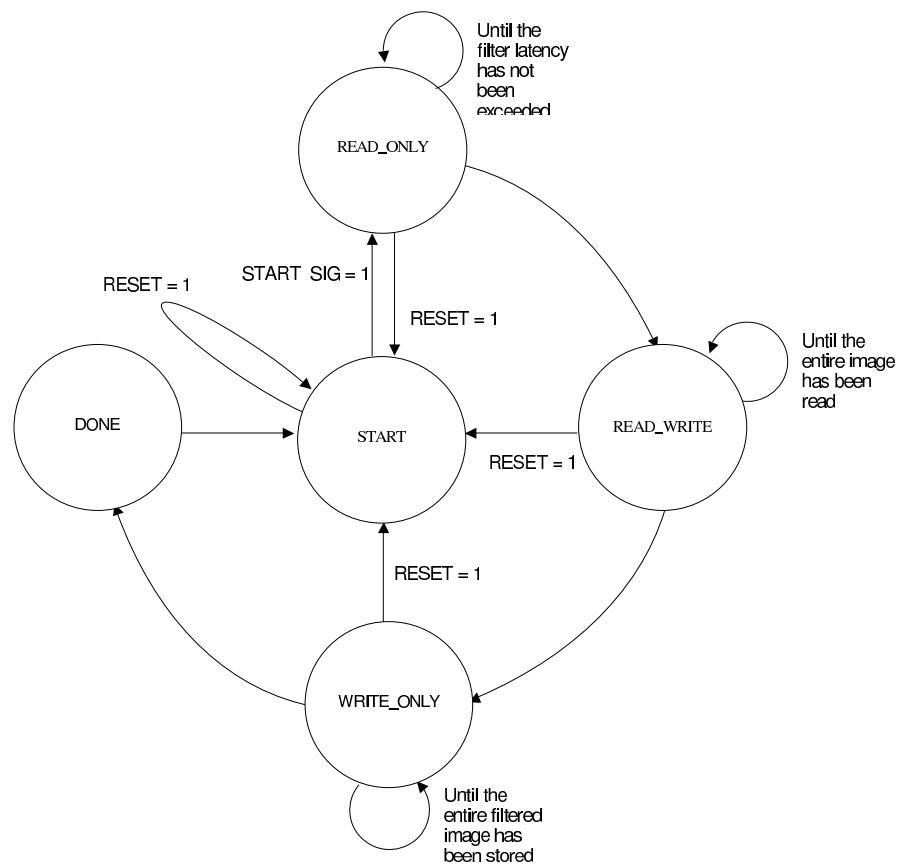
Until the filter latency has not been exceeded

READ_ONLY

RESET = 1

START SIG = 1

RESET = 1

Until the entire image has been read

DONE

START

READ_WRITE

RESET = 1

RESET = 1

WRITE_ONLY

Until the entire filtered image has been stored